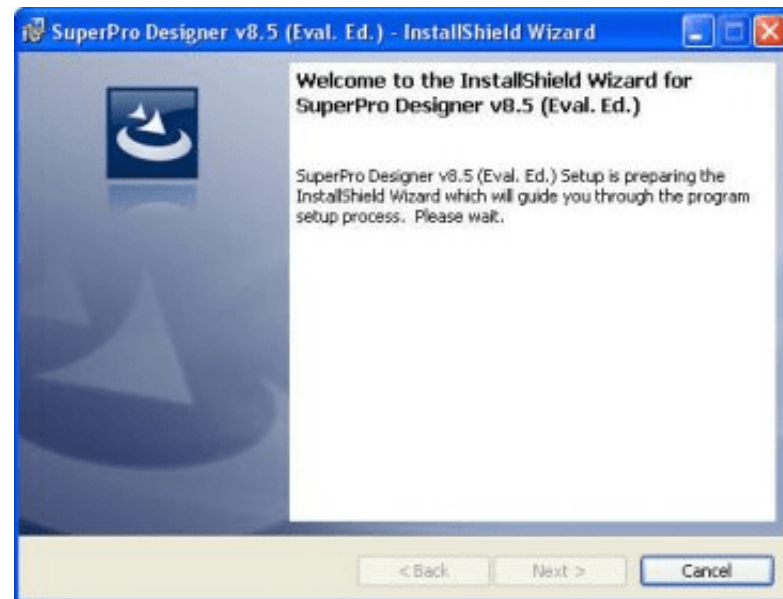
SuperPro Designer v8.5 (Eval. Ed.) - InstallShield Wizard

Welcome to the InstallShield Wizard for SuperPro Designer v8.5 (Eval. Ed.)

SuperPro Designer v8.5 (Eval. Ed.) Setup is preparing the InstallShield Wizard which will guide you through the program setup process. Please wait.

< Back
Next >
Cancel